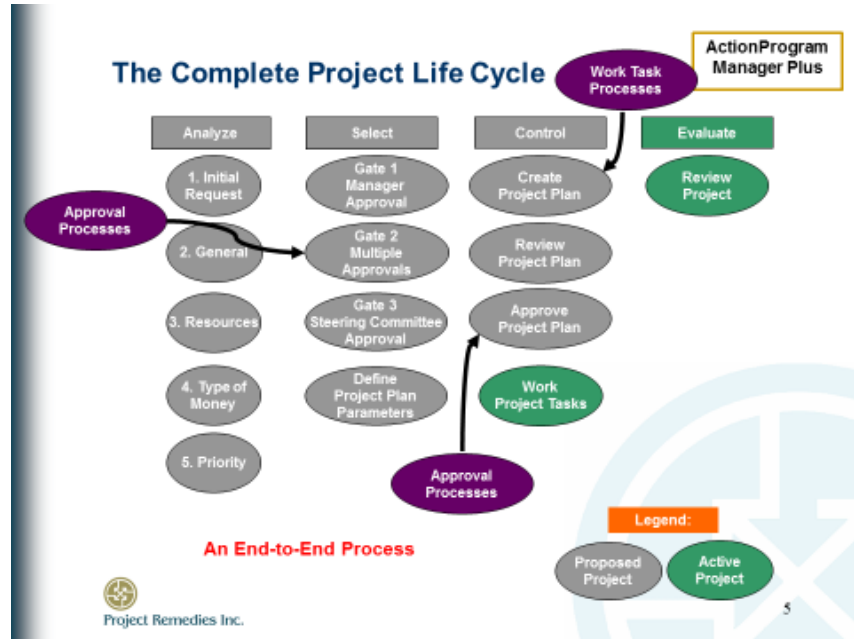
The Complete Project Life Cycle

ActionProgram Manager Plus

Work Task Processes

Analyze

1. Initial Request

2. General

3. Resources

4. Type of Money

5. Priority

Select

Gate 1 Manager Approval

Gate 2 Multiple Approvals

Gate 3 Steering Committee Approval

Define Project Plan Parameters

Control

Create Project Plan

Review Project Plan

Approve Project Plan

Work Project Tasks

Evaluate

Review Project

Approval Processes

Approval Processes

An End-to-End Process

Legend:

Proposed Project

Active Project

Project Remedies Inc.

5